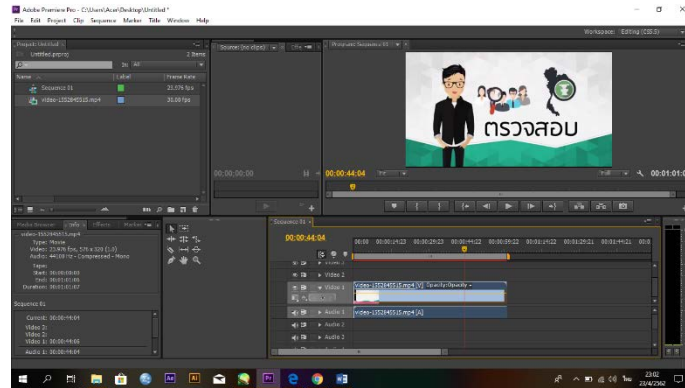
Adobe Premiere Pro - C:\Users\Acer\Desktop\Untitled *

File Edit Project Clip Sequence Marker Title Window Help

Workspace: Editing (CS5.5)

Project: Untitled ×

Untitled.prproj 2 Items

In: All

Name Label Frame Rate

Sequence 01 23.976 fps

video-1552640515.mp4 30.00 fps

Source: (no clips) Effe Program: Sequence 01

00;00;00;00

00:00:44:04 Fit Full 00:01:01:0

ตรวจสอบ

Media Browser Info × Effects Markers

video-1552640515.mp4

Type: Movie

Video: 29.976 fps, 576 x 320 (1.0)

Audio: 44100 Hz - Compressed - Mono

Tape:

Start: 00:00:00:00

End: 00:01:01:00

Duration: 00:01:01:07

Sequence 01

Current: 00:00:44:04

Video 3:

Video 2:

Video 1: 00:00:44:05

Audio 1: 00:00:44:04

Sequence 01 ×

00:00:44:04

00:00 00:00:14:23 00:00:29:23 00:00:44:22 00:00:59:22 00:01:14:22 00:01:29:21 00:01:44:21 00:0

Video 3

Video 2

Video 1

video-1552640515.mp4 [V] Opacity:Opacity

Audio 1

video-1552640515.mp4 [A]

Audio 2

Audio 3

ไทย 23:02 23/4/2562